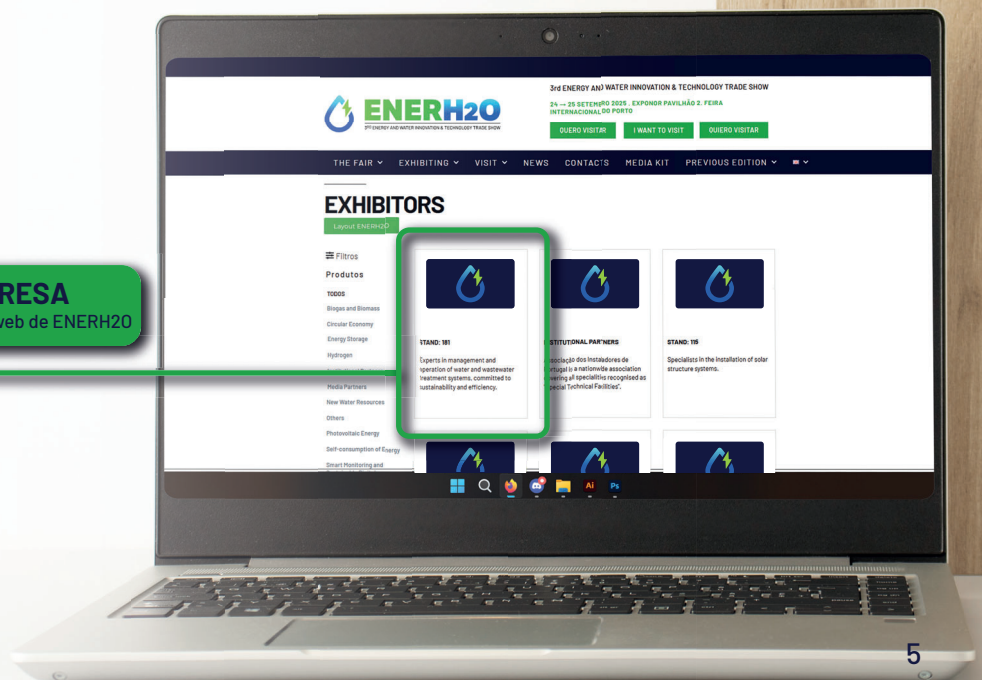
ENERH2O
3RD ENERGY AND WATER INNOVATION & TECHNOLOGY TRADE SHOW

3rd ENERGY AND WATER INNOVATION & TECHNOLOGY TRADE SHOW
24 → 25 SETEMBRO 2025 . EXPONOR PAVILHÃO 2. FEIRA INTERNACIONAL DO PORTO
QUERO VISITAR I WANT TO VISIT QUIERO VISITAR

THE FAIR EXHIBITING VISIT NEWS CONTACTS MEDIA KIT PREVIOUS EDITION

EXHIBITORS
Layout ENERH2O

Filtros
Produtos
TODOS
Biogas and Biomass
Circular Economy
Energy Storage
Hydrogen
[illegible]
Media Partners
New Water Resources
Others
Photovoltaic Energy
Self-consumption of Energy
Smart Monitoring and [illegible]

STAND: 181
Experts in management and operation of water and wastewater treatment systems, committed to sustainability and efficiency.

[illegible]STITUTIONAL PARTNERS
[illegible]ssociação dos Instaladores de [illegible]ortugal is a nationwide association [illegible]overing all specialities recognised as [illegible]pecial Technical Facilities".

STAND: 115
Specialists in the installation of solar structure systems.

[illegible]RESA
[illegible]web de ENERH2O

5